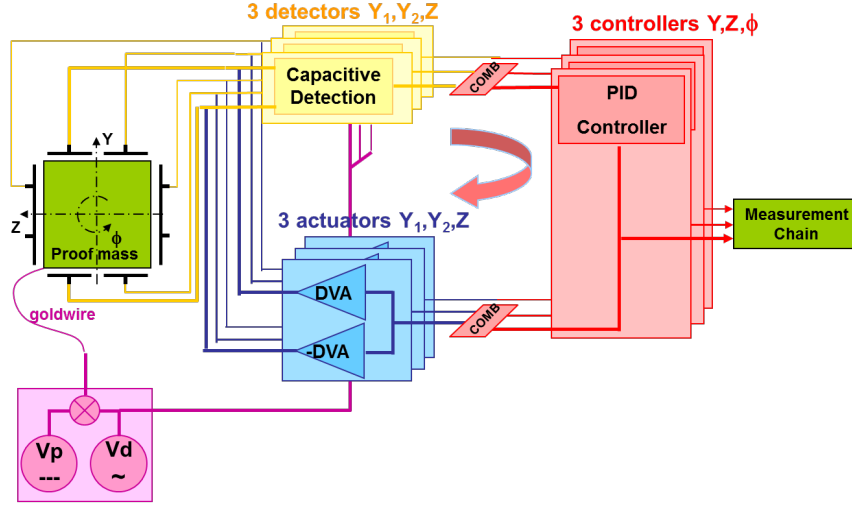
3 detectors $Y_1$,$Y_2$,Z

3 controllers Y,Z,$\phi$

Capacitive Detection

COMB

PID Controller

Y

Z

$\phi$

Proof mass

3 actuators $Y_1$,$Y_2$,Z

Measurement Chain

DVA

-DVA

COMB

goldwire

Vp
---

Vd
~